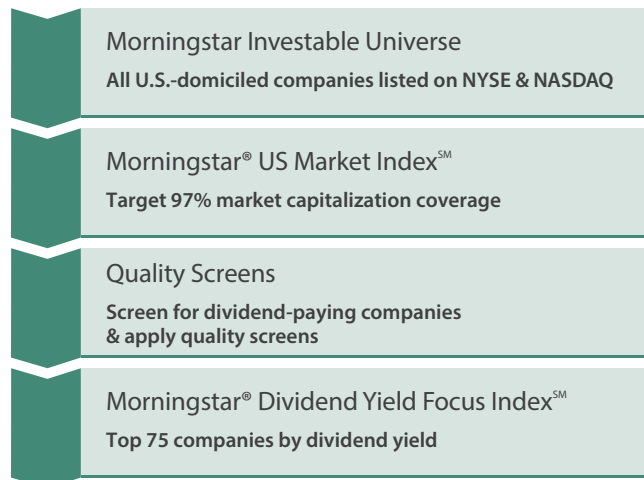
Morningstar Investable Universe
All U.S.-domiciled companies listed on NYSE & NASDAQ

Morningstar® US Market Index℠
Target 97% market capitalization coverage

Quality Screens
Screen for dividend-paying companies & apply quality screens

Morningstar® Dividend Yield Focus Index℠
Top 75 companies by dividend yield